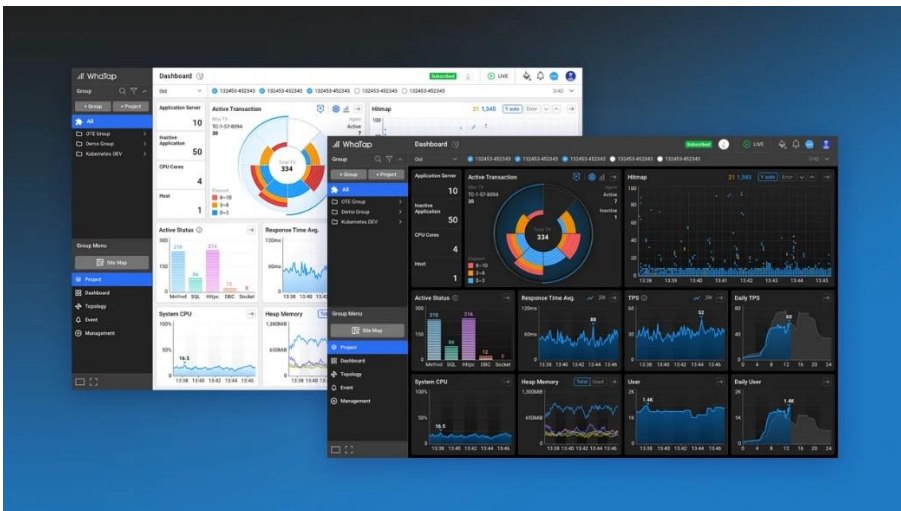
WhaTap

Group
+ Group
+ Project
All
DTE Group
Demo Group
Kubernetes DEV
Group Menu
Site Map
Project
Dashboard
Topology
Event
Management

Dashboard
Subscribed
LIVE
132453-452343
132453-452343
132453-452343
132453-452343
132453-452343

Application Server
10
Inactive Application
50
CPU Cores
4
Host
1

Active Transaction
Total TX
334
Active
7
Inactive
1

Hitmap
21 1,345

Active Status
316
86
216
12
5
Method
SQL
Https
DBC
Socket

Response Time Avg.
120ms
60ms
88

TPS
52

Daily TPS
60

System CPU
100%
50%
16.5

Heap Memory
Total
Used
1,300MB
650MB

User
1.4K

Daily User
1.4K

13:38
13:40
13:42
13:44
13:46